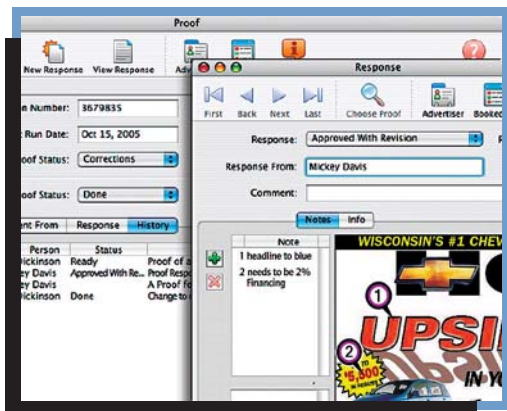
Proof

New Response View Response Adv

n Number: 3679835

t Run Date: Oct 15, 2005

roof Status: Corrections

roof Status: Done

nt From Response History

| Person | Status | |
|---|---|---|
| ickinson | Ready | Proof of a |
| ey Davis | Approved With Re... | Proof Resp |
| ey Davis | | A Proof fo |
| ickinson | Done | Change to |

Response

First Back Next Last Choose Proof Advertiser Booke

Response: Approved With Revision

Response From: Mickey Davis

Comment:

Notes Info

Note

1 headline to blue

2 needs to be 2% Financing

WISCONSIN'S #1 CHEV

1

UPSI

2

IN Y